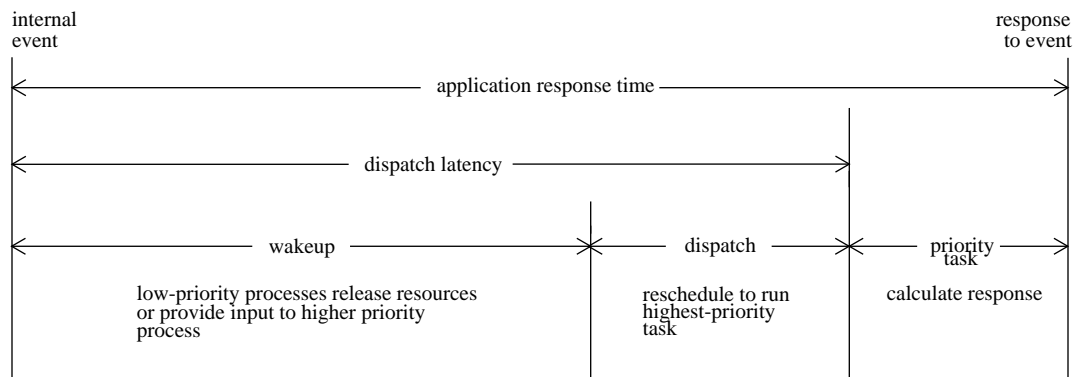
internal event

response to event

application response time

dispatch latency

wakeup

dispatch

priority task

low-priority processes release resources or provide input to higher priority process

reschedule to run highest-priority task

calculate response